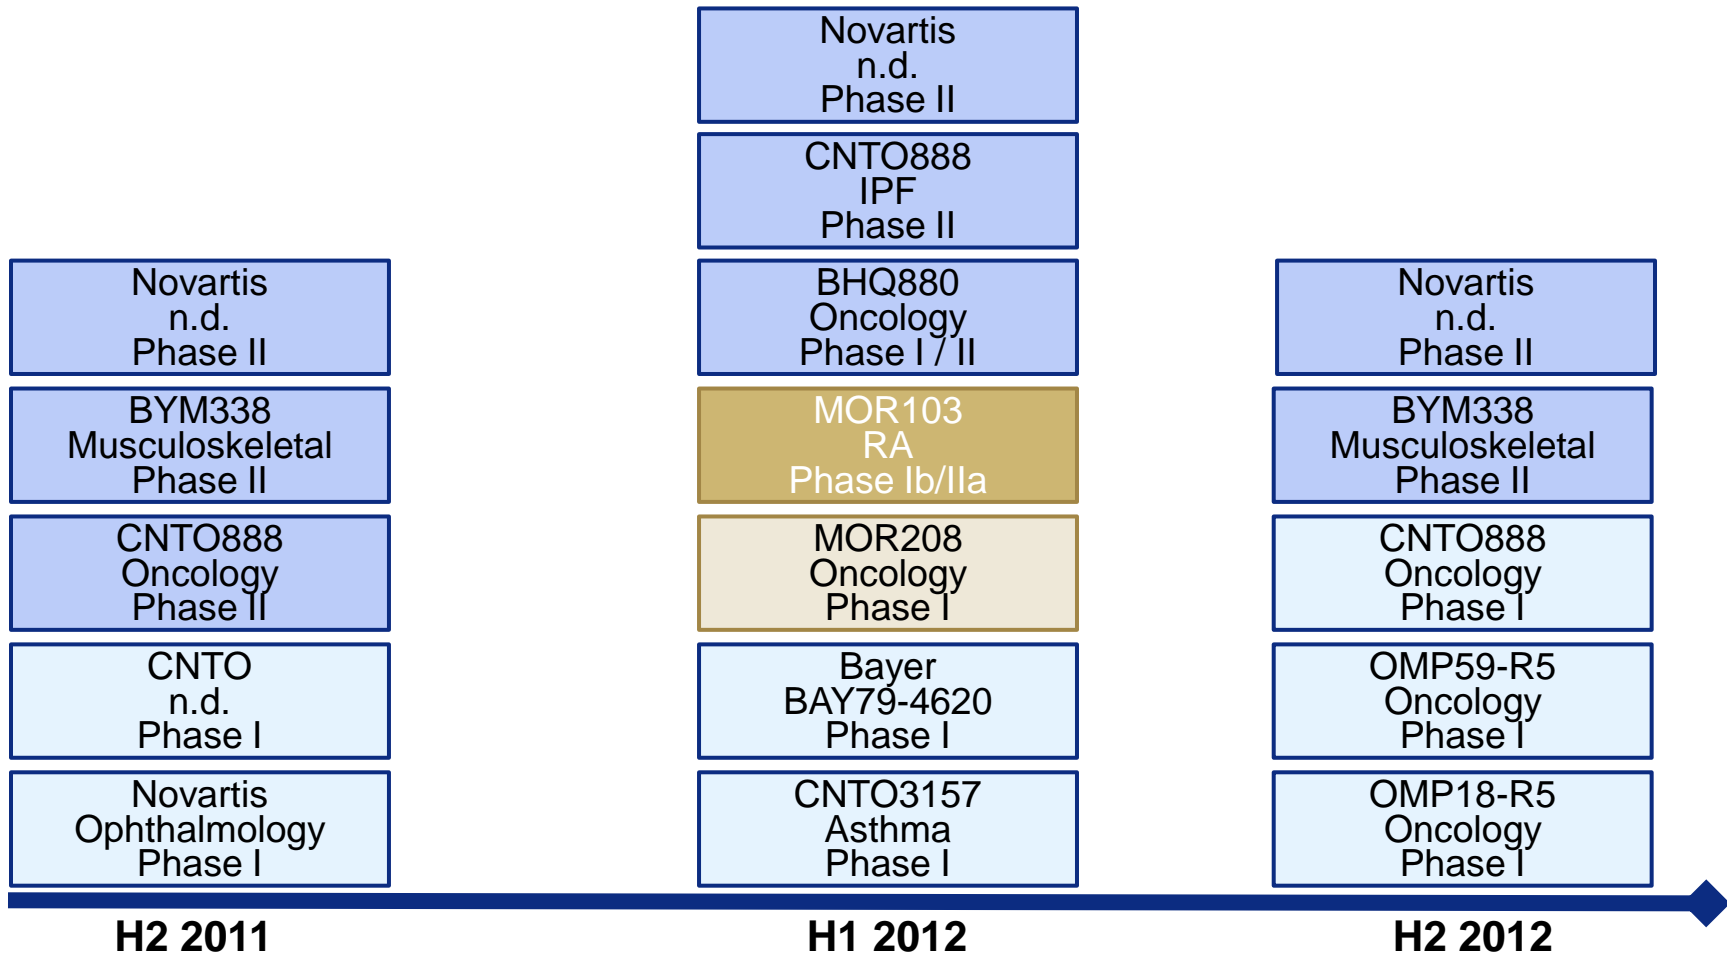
Novartis
n.d.
Phase II

BYM338
Musculoskeletal
Phase II

CNTO888
Oncology
Phase II

CNTO
n.d.
Phase I

Novartis
Ophthalmology
Phase I

H2 2011

Novartis
n.d.
Phase II

CNTO888
IPF
Phase II

BHQ880
Oncology
Phase I / II

MOR103
RA
Phase Ib/IIa

MOR208
Oncology
Phase I

Bayer
BAY79-4620
Phase I

CNTO3157
Asthma
Phase I

H1 2012

Novartis
n.d.
Phase II

BYM338
Musculoskeletal
Phase II

CNTO888
Oncology
Phase I

OMP59-R5
Oncology
Phase I

OMP18-R5
Oncology
Phase I

H2 2012